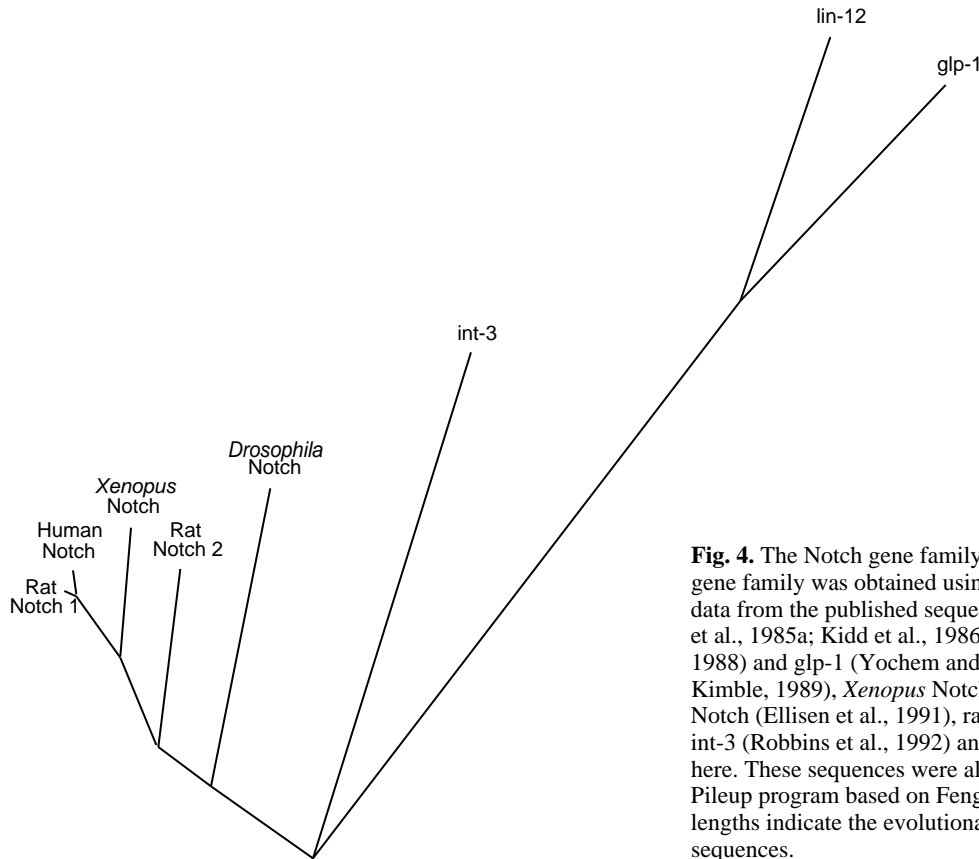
lin-12

glp-1

int-3

*Drosophila* Notch

*Xenopus* Notch

Human Notch

Rat Notch 2

Rat Notch 1

**Fig. 4.** The Notch gene family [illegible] gene family was obtained usin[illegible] data from the published seque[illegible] et al., 1985a; Kidd et al., 1986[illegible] 1988) and glp-1 (Yochem and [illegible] Kimble, 1989), *Xenopus* Notc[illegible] Notch (Ellisen et al., 1991), ra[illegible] int-3 (Robbins et al., 1992) an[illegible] here. These sequences were al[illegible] Pileup program based on Feng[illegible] lengths indicate the evolutiona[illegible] sequences.